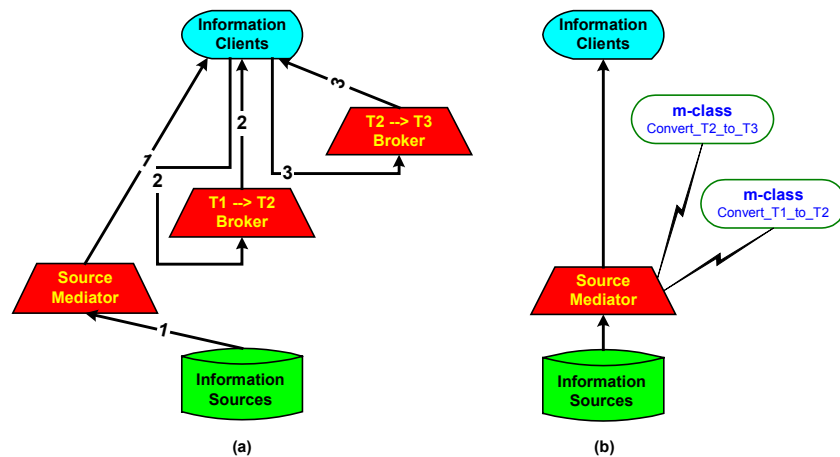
Information Clients

2

3

T2 --> T3 Broker

1

2

3

T1 --> T2 Broker

Source Mediator

1

Information Sources

(a)

Information Clients

m-class
Convert_T2_to_T3

m-class
Convert_T1_to_T2

Source Mediator

Information Sources

(b)